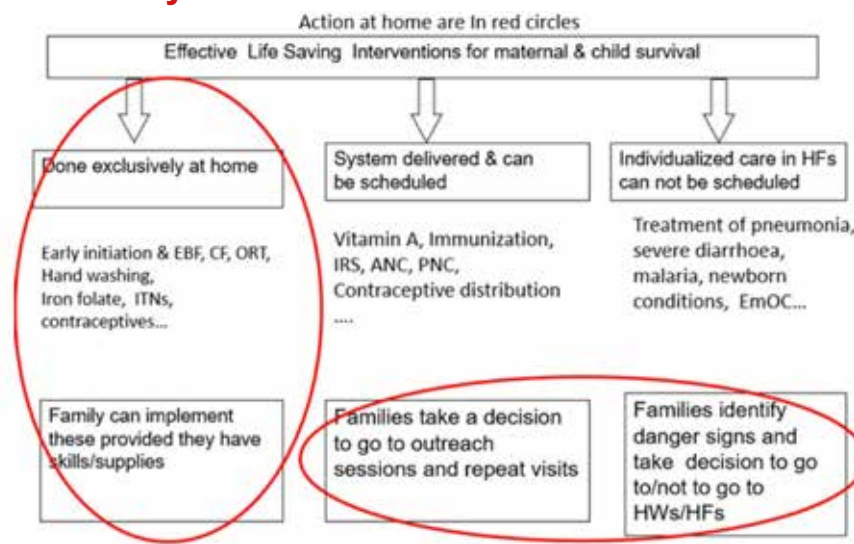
Action at home are In red circles

Effective Life Saving Interventions for maternal & child survival

Done exclusively at home

Early initiation & EBF, CF, ORT, Hand washing, Iron folate, ITNs, contraceptives...

Family can implement these provided they have skills/supplies

System delivered & can be scheduled

Vitamin A, Immunization, IRS, ANC, PNC, Contraceptive distribution ....

Families take a decision to go to outreach sessions and repeat visits

Individualized care in HFs can not be scheduled

Treatment of pneumonia, severe diarrhoea, malaria, newborn conditions, EmOC...

Families identify danger signs and take decision to go to/not to go to HWs/HFs